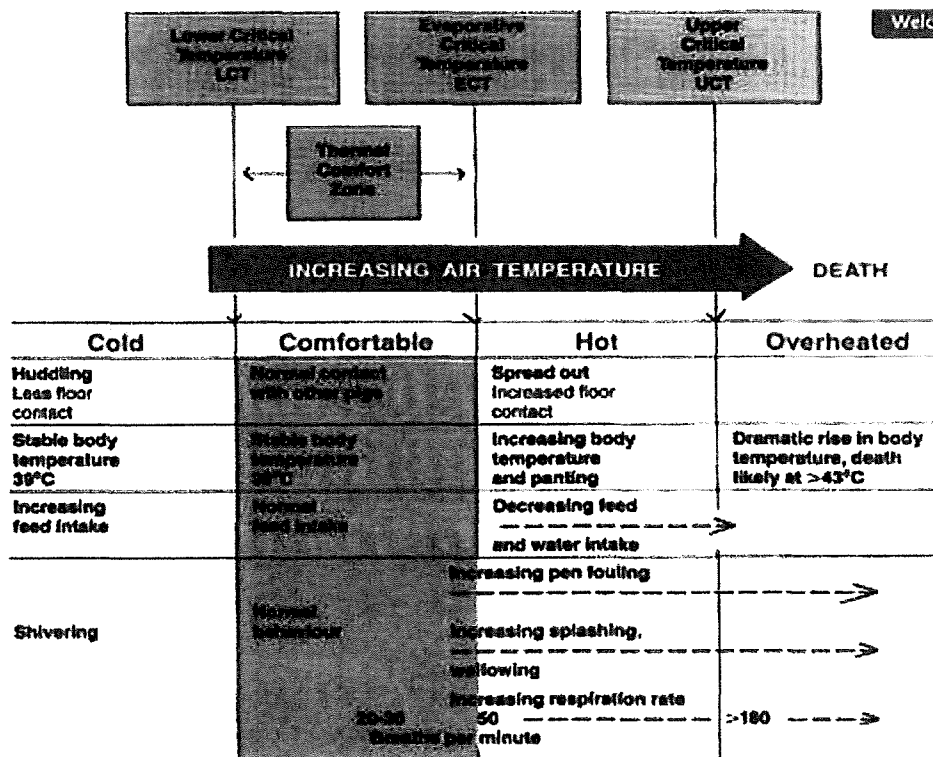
Lower Critical Temperature LCT

Evaporative Critical Temperature ECT

Upper Critical Temperature UCT

Welc

Thermal Comfort Zone

INCREASING AIR TEMPERATURE

DEATH

| Cold | Comfortable | Hot | Overheated |
|---|---|---|---|
| Huddling Less floor contact | Normal contact with other pigs | Spread out Increased floor contact | |
| Stable body temperature 39°C | Stable body temperature 39°C | Increasing body temperature and panting | Dramatic rise in body temperature, death likely at >43°C |
| Increasing feed intake | Normal feed intake | Decreasing feed and water intake | |
| Shivering | Normal behaviour | Increasing pen fouling Increasing splashing, wallowing | |
| | 20-30 breaths per minute | Increasing respiration rate 50 | >180 |